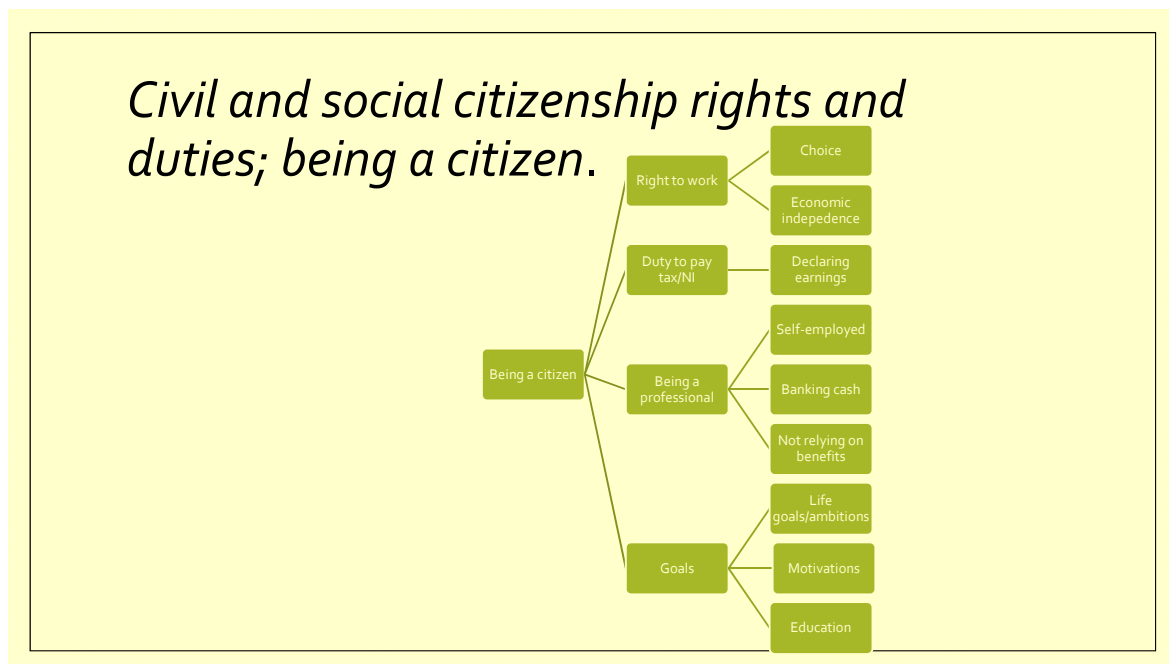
Civil and social citizenship rights and duties; being a citizen.

Being a citizen

Right to work

Choice

Economic indepedence

Duty to pay tax/NI

Declaring earnings

Being a professional

Self-employed

Banking cash

Not relying on benefits

Goals

Life goals/ambitions

Motivations

Education